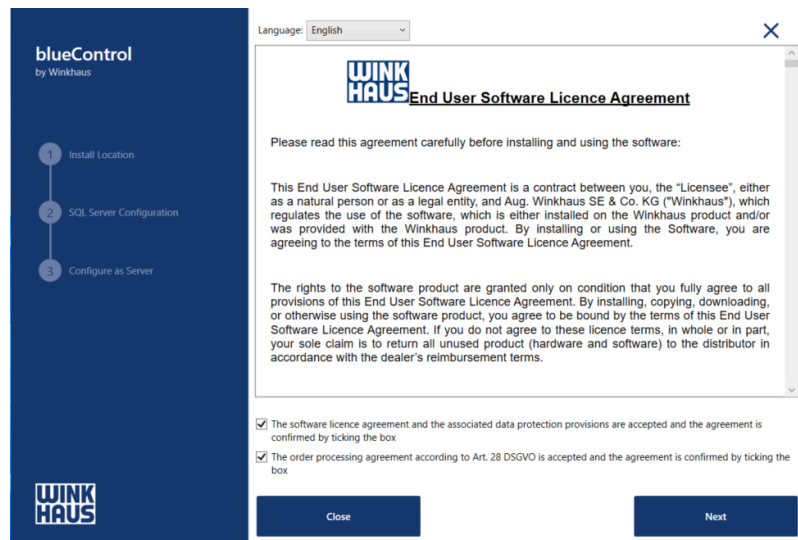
blueControl
by Winkhaus

1 Install Location

2 SQL Server Configuration

3 Configure as Server

WINK
HAUS

Language: English

X

WINK
HAUS End User Software Licence Agreement

Please read this agreement carefully before installing and using the software:

This End User Software Licence Agreement is a contract between you, the "Licensee", either as a natural person or as a legal entity, and Aug. Winkhaus SE & Co. KG ("Winkhaus"), which regulates the use of the software, which is either installed on the Winkhaus product and/or was provided with the Winkhaus product. By installing or using the Software, you are agreeing to the terms of this End User Software Licence Agreement.

The rights to the software product are granted only on condition that you fully agree to all provisions of this End User Software Licence Agreement. By installing, copying, downloading, or otherwise using the software product, you agree to be bound by the terms of this End User Software Licence Agreement. If you do not agree to these licence terms, in whole or in part, your sole claim is to return all unused product (hardware and software) to the distributor in accordance with the dealer's reimbursement terms.

The software licence agreement and the associated data protection provisions are accepted and the agreement is confirmed by ticking the box

The order processing agreement according to Art. 28 DSGVO is accepted and the agreement is confirmed by ticking the box

Close

Next